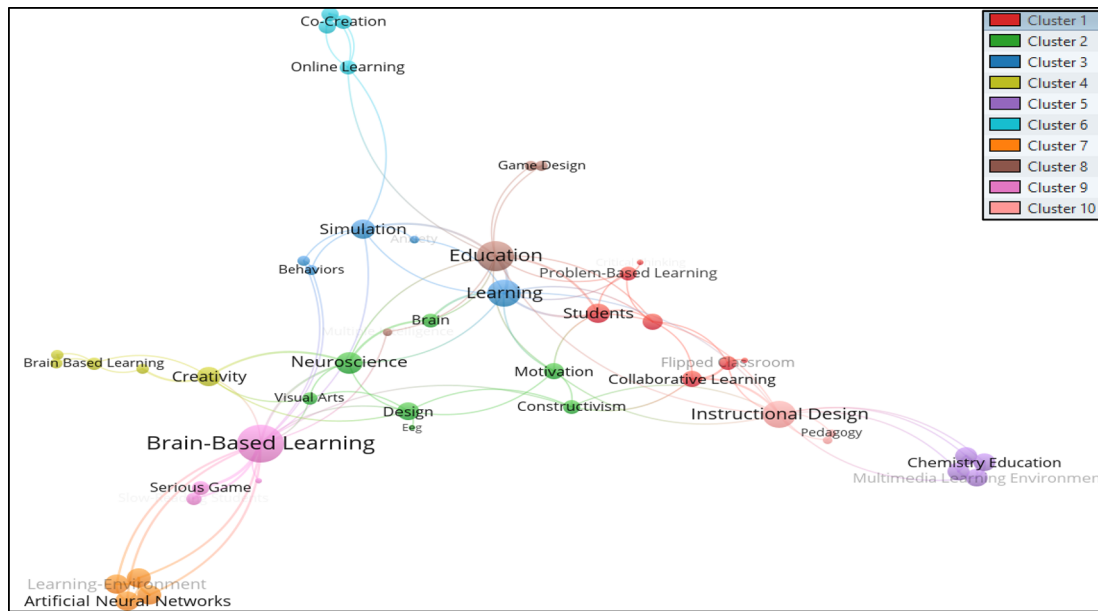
Cluster 1
Cluster 2
Cluster 3
Cluster 4
Cluster 5
Cluster 6
Cluster 7
Cluster 8
Cluster 9
Cluster 10

Co-Creation
Online Learning
Game Design
Simulation
Anxiety
Education
Critical Thinking
Problem-Based Learning
Behaviors
Learning
Students
Brain
Brain Based Learning
Neuroscience
Flipped Classroom
Creativity
Motivation
Collaborative Learning
Visual Arts
Design
Constructivism
Instructional Design
Eeg
Pedagogy
Brain-Based Learning
Chemistry Education
Multimedia Learning Environment
Serious Game
Learning-Environment
Artificial Neural Networks